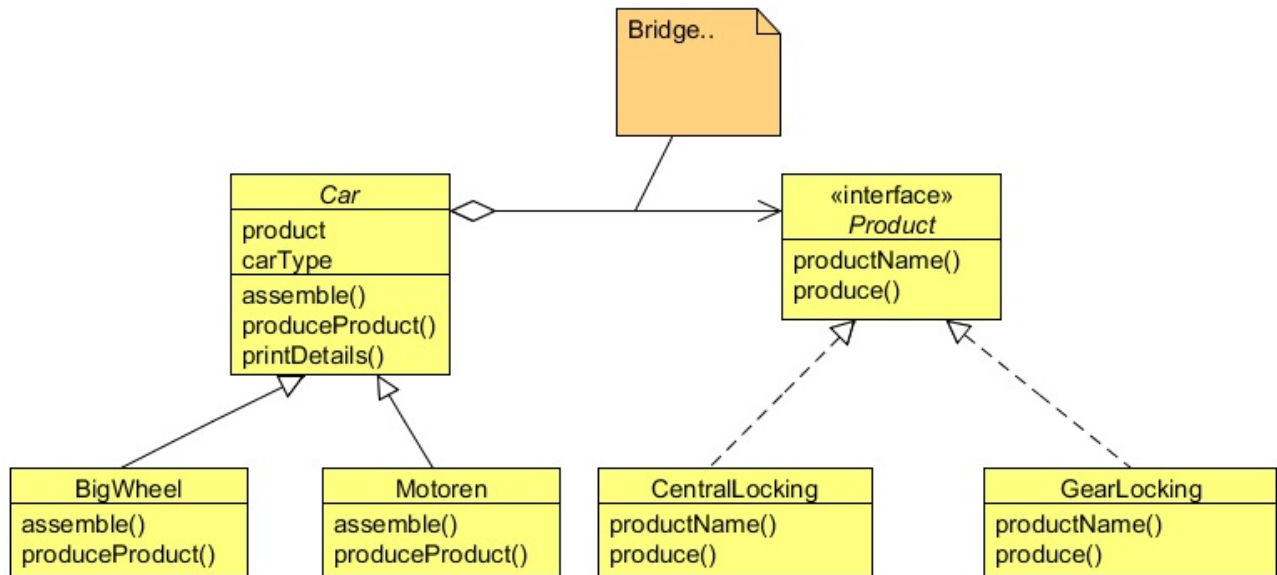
Bridge..

Car
product
carType
assemble()
produceProduct()
printDetails()

«interface»
Product
productName()
produce()

BigWheel
assemble()
produceProduct()

Motoren
assemble()
produceProduct()

CentralLocking
productName()
produce()

GearLocking
productName()
produce()